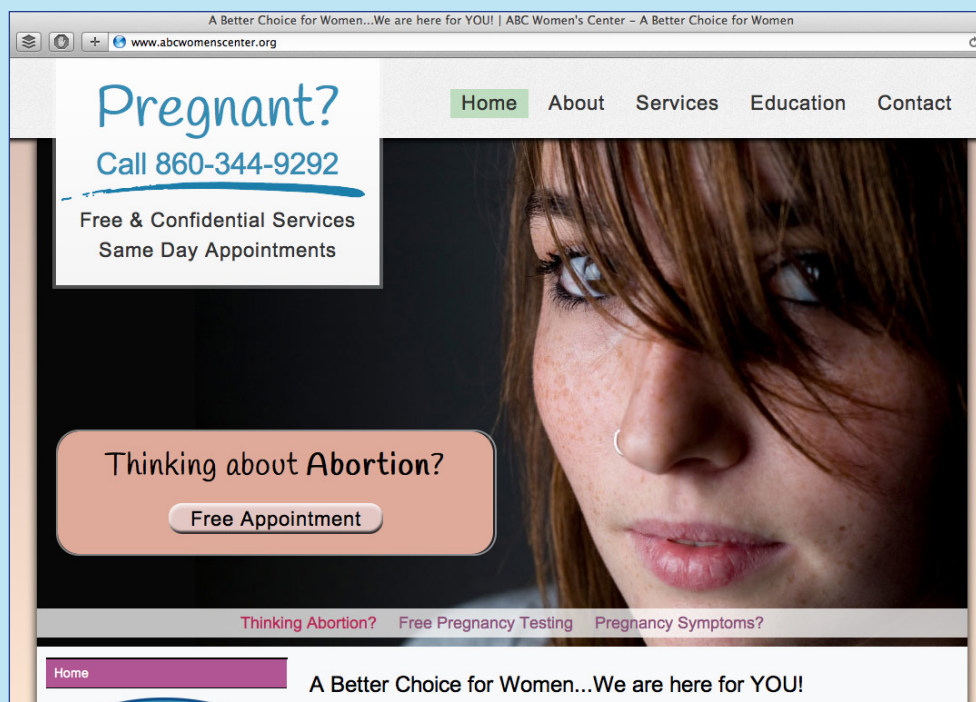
A Better Choice for Women...We are here for YOU! | ABC Women's Center – A Better Choice for Women

www.abcwomenscenter.org

Pregnant?
Call 860-344-9292
Free & Confidential Services
Same Day Appointments

Home About Services Education Contact

Thinking about Abortion?
Free Appointment

Thinking Abortion? Free Pregnancy Testing Pregnancy Symptoms?

Home

A Better Choice for Women...We are here for YOU!